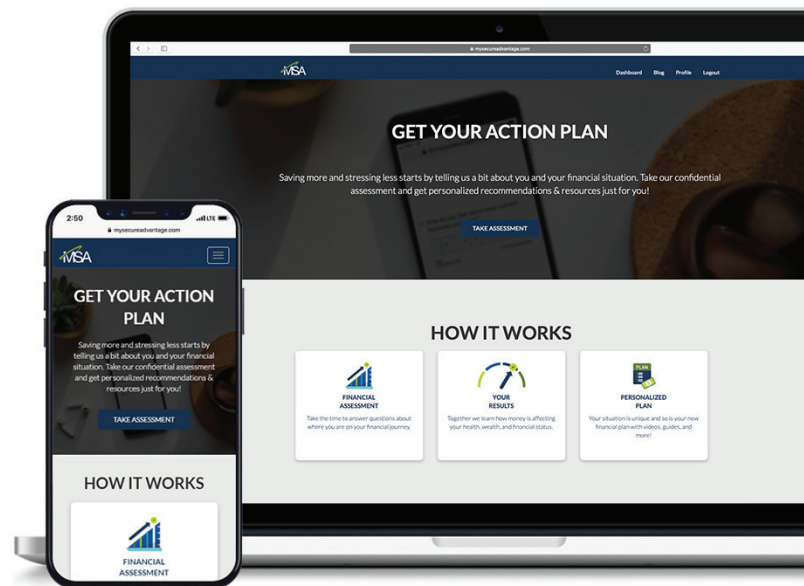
mysecureadvantage.com

MSA

Dashboard Blog Profile Logout

GET YOUR ACTION PLAN

Saving more and stressing less starts by telling us a bit about you and your financial situation. Take our confidential assessment and get personalized recommendations & resources just for you!

TAKE ASSESSMENT

HOW IT WORKS

FINANCIAL ASSESSMENT

Take the time to answer questions about where you are on your financial journey.

YOUR RESULTS

Together we learn how money is affecting your health, wealth, and financial status.

PLAN

PERSONALIZED PLAN

Your situation is unique and so is your new financial plan with videos, guides, and more!

2:50

LTE

mysecureadvantage.com

MSA

GET YOUR ACTION PLAN

Saving more and stressing less starts by telling us a bit about you and your financial situation. Take our confidential assessment and get personalized recommendations & resources just for you!

TAKE ASSESSMENT

HOW IT WORKS

FINANCIAL ASSESSMENT